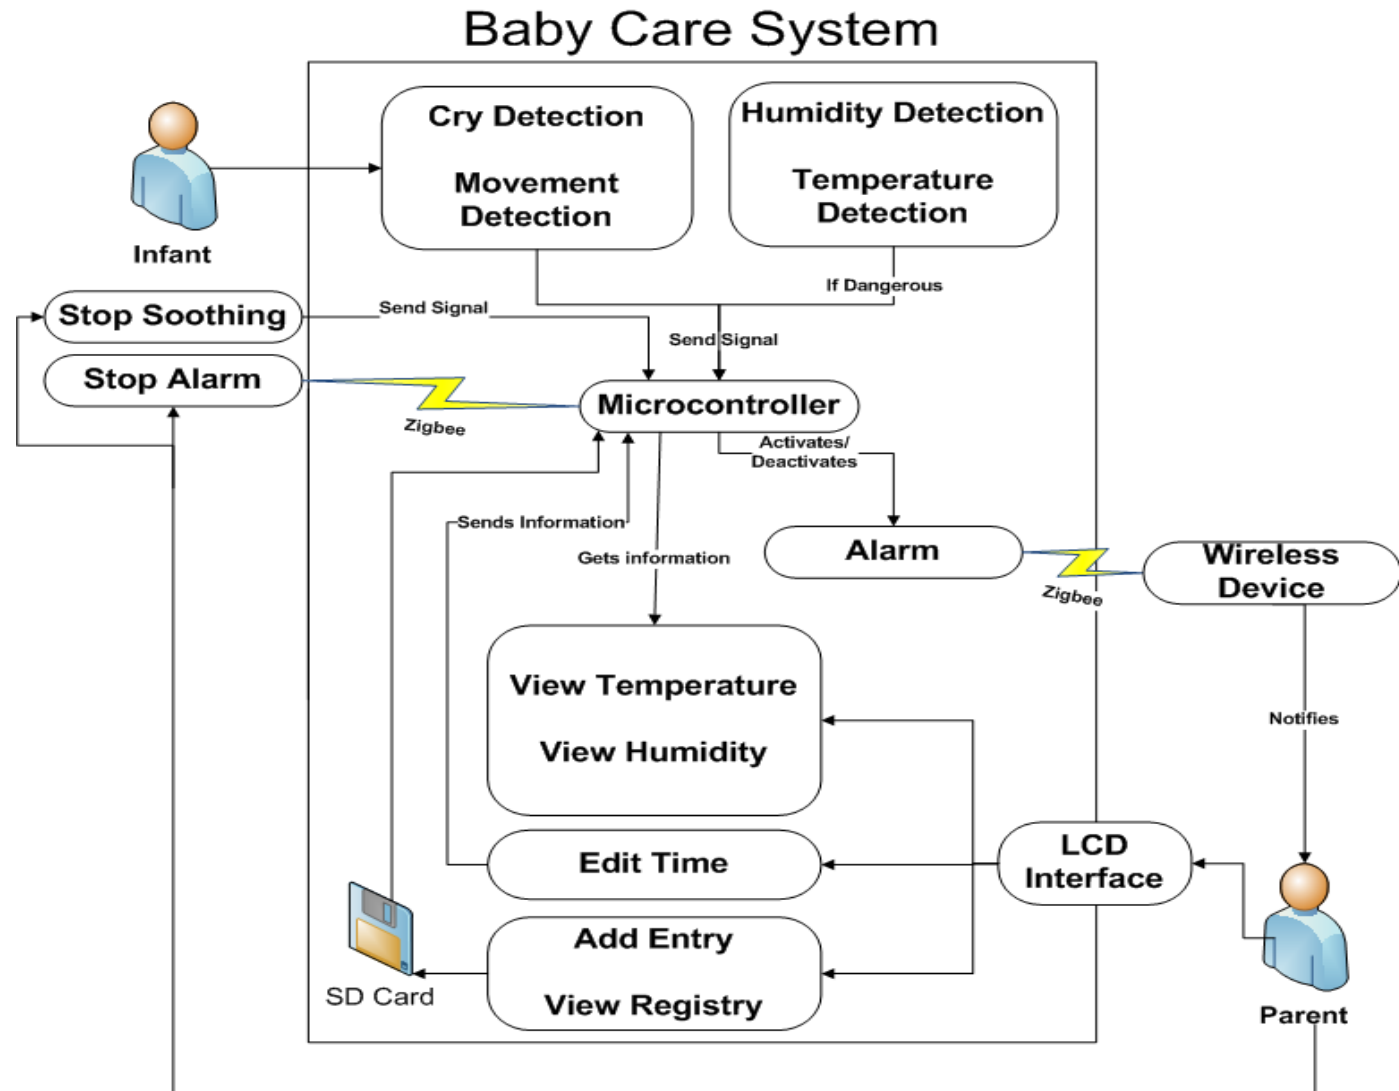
Baby Care System

Infant

Cry Detection

Movement Detection

Humidity Detection

Temperature Detection

If Dangerous

Stop Soothing

Send Signal

Send Signal

Stop Alarm

Zigbee

Microcontroller

Activates/ Deactivates

Sends Information

Gets information

Alarm

Zigbee

Wireless Device

Notifies

View Temperature

View Humidity

Edit Time

LCD Interface

Add Entry

View Registry

SD Card

Parent